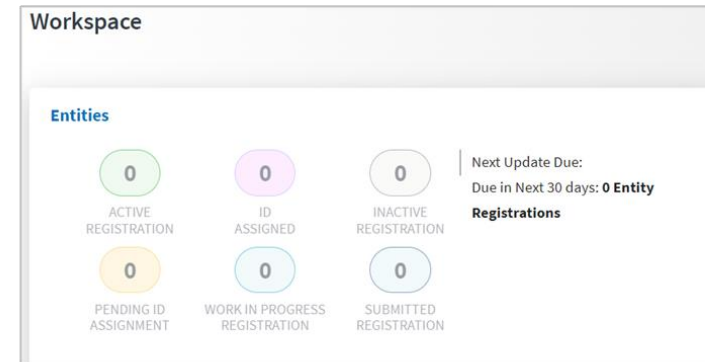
Workspace

Entities

0
ACTIVE REGISTRATION

0
ID ASSIGNED

0
INACTIVE REGISTRATION

0
PENDING ID ASSIGNMENT

0
WORK IN PROGRESS REGISTRATION

0
SUBMITTED REGISTRATION

Next Update Due:
Due in Next 30 days: **0 Entity Registrations**